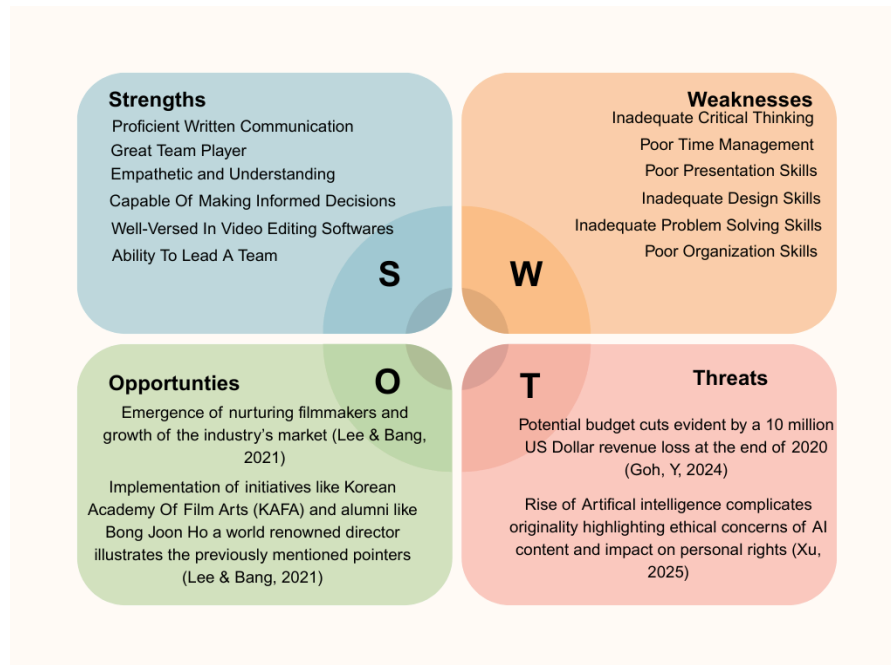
Strengths
Proficient Written Communication
Great Team Player
Empathetic and Understanding
Capable Of Making Informed Decisions
Well-Versed In Video Editing Softwares
Ability To Lead A Team

Weaknesses
Inadequate Critical Thinking
Poor Time Management
Poor Presentation Skills
Inadequate Design Skills
Inadequate Problem Solving Skills
Poor Organization Skills

S

W

O

T

Opportunties
Emergence of nurturing filmmakers and growth of the industry's market (Lee & Bang, 2021)

Implementation of initiatives like Korean Academy Of Film Arts (KAFA) and alumni like Bong Joon Ho a world renowned director illustrates the previously mentioned pointers (Lee & Bang, 2021)

Threats
Potential budget cuts evident by a 10 million US Dollar revenue loss at the end of 2020 (Goh, Y, 2024)

Rise of Artifical intelligence complicates originality highlighting ethical concerns of AI content and impact on personal rights (Xu, 2025)